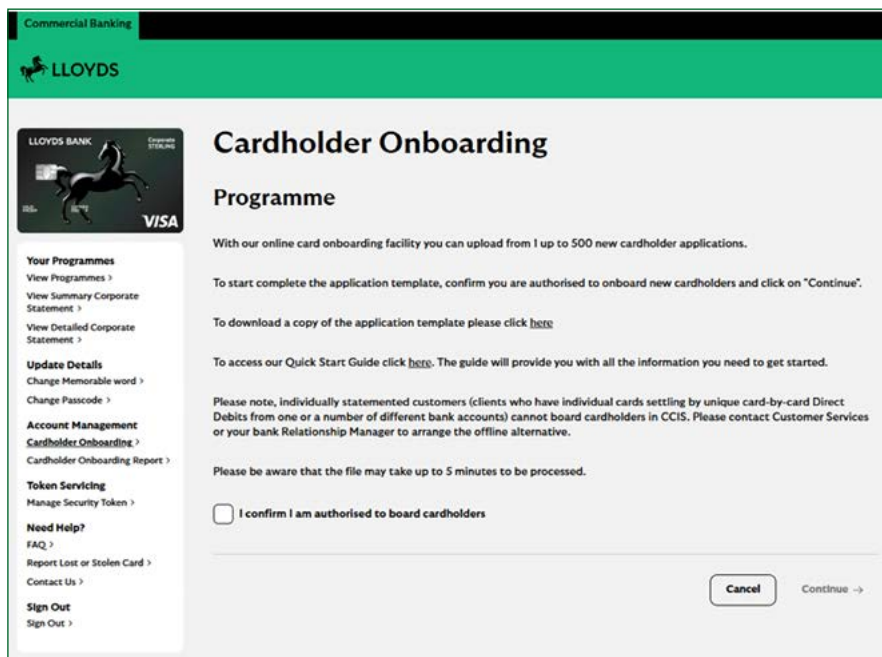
Commercial Banking

LLOYDS

LLOYDS BANK Corporate STERLING

VISA

Your Programmes
View Programmes >
View Summary Corporate Statement >
View Detailed Corporate Statement >

Update Details
Change Memorable word >
Change Passcode >

Account Management
Cardholder Onboarding >
Cardholder Onboarding Report >

Token Servicing
Manage Security Token >

Need Help?
FAQ >
Report Lost or Stolen Card >
Contact Us >

Sign Out
Sign Out >

Cardholder Onboarding

Programme

With our online card onboarding facility you can upload from 1 up to 500 new cardholder applications.

To start complete the application template, confirm you are authorised to onboard new cardholders and click on "Continue".

To download a copy of the application template please click here

To access our Quick Start Guide click here. The guide will provide you with all the information you need to get started.

Please note, individually statemented customers (clients who have individual cards settling by unique card-by-card Direct Debits from one or a number of different bank accounts) cannot board cardholders in CCIS. Please contact Customer Services or your bank Relationship Manager to arrange the offline alternative.

Please be aware that the file may take up to 5 minutes to be processed.

I confirm I am authorised to board cardholders

Cancel

Continue →